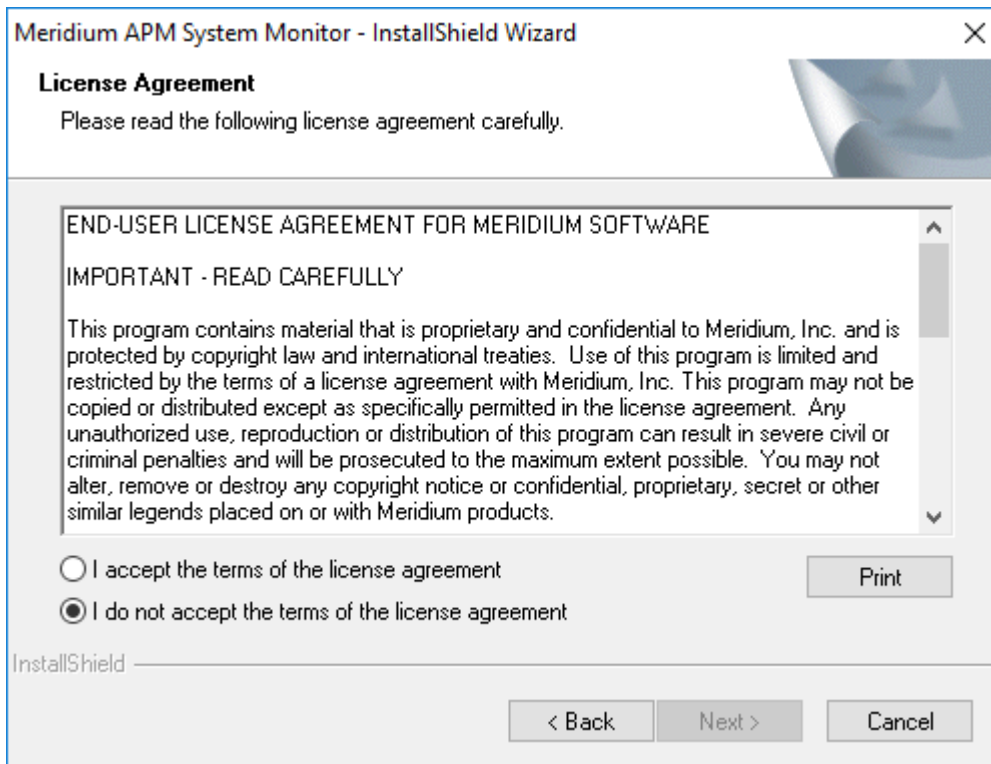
Meridium APM System Monitor - InstallShield Wizard

License Agreement

Please read the following license agreement carefully.

END-USER LICENSE AGREEMENT FOR MERIDIUM SOFTWARE

IMPORTANT - READ CAREFULLY

This program contains material that is proprietary and confidential to Meridium, Inc. and is protected by copyright law and international treaties. Use of this program is limited and restricted by the terms of a license agreement with Meridium, Inc. This program may not be copied or distributed except as specifically permitted in the license agreement. Any unauthorized use, reproduction or distribution of this program can result in severe civil or criminal penalties and will be prosecuted to the maximum extent possible. You may not alter, remove or destroy any copyright notice or confidential, proprietary, secret or other similar legends placed on or with Meridium products.

I accept the terms of the license agreement

Print

I do not accept the terms of the license agreement

InstallShield

< Back

Next >

Cancel